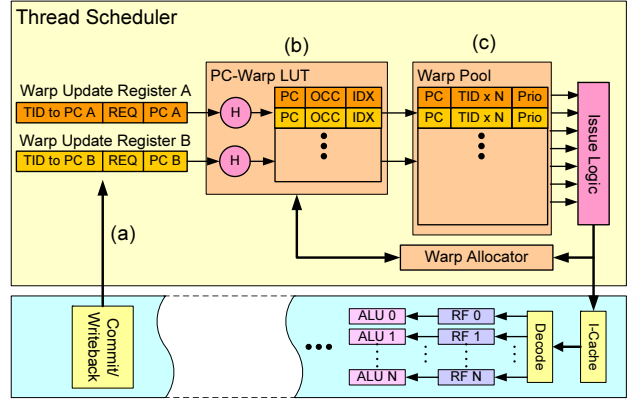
Thread Scheduler

(b)

(c)

Warp Update Register A

| TID to PC A | REQ | PC A |
|---|---|---|

Warp Update Register B

| TID to PC B | REQ | PC B |
|---|---|---|

H

H

PC-Warp LUT

| PC | OCC | IDX |
|---|---|---|
| PC | OCC | IDX |

Warp Pool

| PC | TID x N | Prio |
|---|---|---|
| PC | TID x N | Prio |

Issue Logic

(a)

Warp Allocator

Commit/ Writeback

ALU 0

ALU 1

ALU N

RF 0

RF 1

RF N

Decode

I-Cache